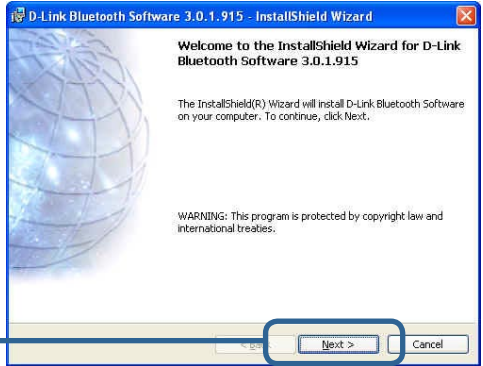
D-Link Bluetooth Software 3.0.1.915 - InstallShield Wizard

Welcome to the InstallShield Wizard for D-Link Bluetooth Software 3.0.1.915

The InstallShield(R) Wizard will install D-Link Bluetooth Software on your computer. To continue, click Next.

WARNING: This program is protected by copyright law and international treaties.

< Back

Next >

Cancel